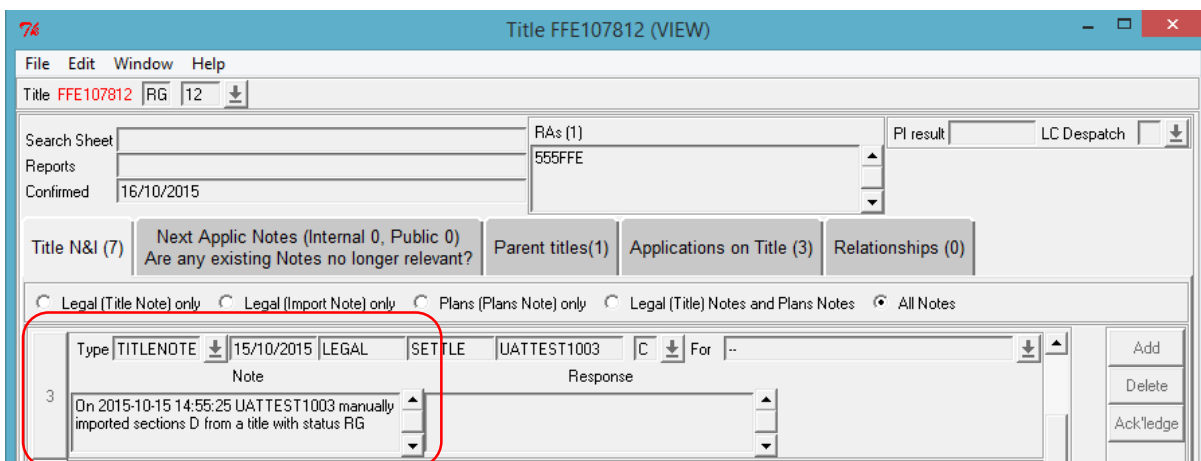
7k
Title FFE107812 (VIEW)

File Edit Window Help

Title FFE107812 RG 12

Search Sheet
Reports
Confirmed 16/10/2015

RAs (1)
555FFE

PI result
LC Despatch

Title N&I (7)
Next Applic Notes (Internal 0, Public 0) Are any existing Notes no longer relevant?
Parent titles(1)
Applications on Title (3)
Relationships (0)

Legal (Title Note) only
Legal (Import Note) only
Plans (Plans Note) only
Legal (Title) Notes and Plans Notes
All Notes

3
Type TITLENOTE 15/10/2015 LEGAL SETTLE UATTEST1003 C For --

Note
Response

On 2015-10-15 14:55:25 UATTEST1003 manually imported sections D from a title with status RG

Add
Delete
Ack'ledge